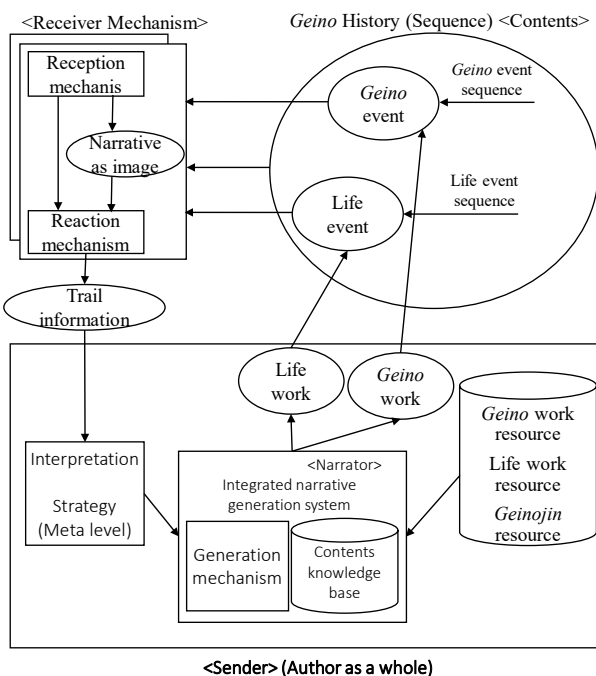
<Receiver Mechanism>

*Geino* History (Sequence) <Contents>

Reception mechanis

Narrative as image

Reaction mechanism

*Geino* event

*Geino* event sequence

Life event

Life event sequence

Trail information

Life work

*Geino* work

*Geino* work resource

Life work resource

*Geinojin* resource

Interpretation

Strategy (Meta level)

<Narrator>

Integrated narrative generation system

Generation mechanism

Contents knowledge base

<Sender> (Author as a whole)